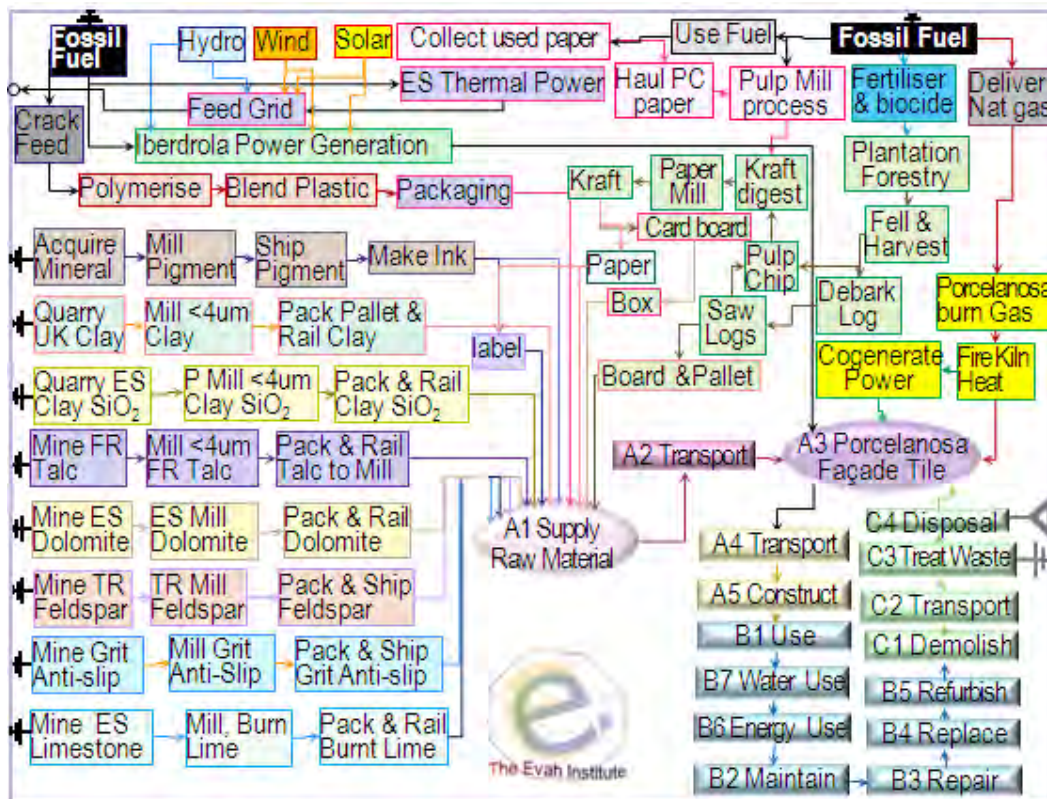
Fossil Fuel

Hydro

Wind

Solar

Collect used paper

Use Fuel

Fossil Fuel

ES Thermal Power

Haul PC paper

Pulp Mill process

Fertiliser & biocide

Deliver Nat gas

Feed Grid

Crack Feed

Iberdrola Power Generation

Plantation Forestry

Paper Mill

Kraft digest

Kraft

Polymerise

Blend Plastic

Packaging

Fell & Harvest

Card board

Acquire Mineral

Mill Pigment

Ship Pigment

Make Ink

Paper

Pulp Chip

Box

Debark Log

Porcelanosa burn Gas

Quarry UK Clay

Mill <4um Clay

Pack Pallet & Rail Clay

Saw Logs

label

Cogenerate Power

Fire Kiln Heat

Quarry ES Clay $SiO_2$

P Mill <4um Clay $SiO_2$

Pack & Rail Clay $SiO_2$

Board &Pallet

Mine FR Talc

Mill <4um FR Talc

Pack & Rail Talc to Mill

A2 Transport

A3 Porcelanosa Façade Tile

Mine ES Dolomite

ES Mill Dolomite

Pack & Rail Dolomite

A1 Supply Raw Material

C4 Disposal

A4 Transport

C3 Treat Waste

Mine TR Feldspar

TR Mill Feldspar

Pack & Ship Feldspar

A5 Construct

C2 Transport

Mine Grit Anti-slip

Mill Grit Anti-Slip

Pack & Ship Grit Anti-slip

B1 Use

C1 Demolish

B7 Water Use

B5 Refurbish

Mine ES Limestone

Mill, Burn Lime

Pack & Rail Burnt Lime

B6 Energy Use

B4 Replace

The Evah Institute

B2 Maintain

B3 Repair